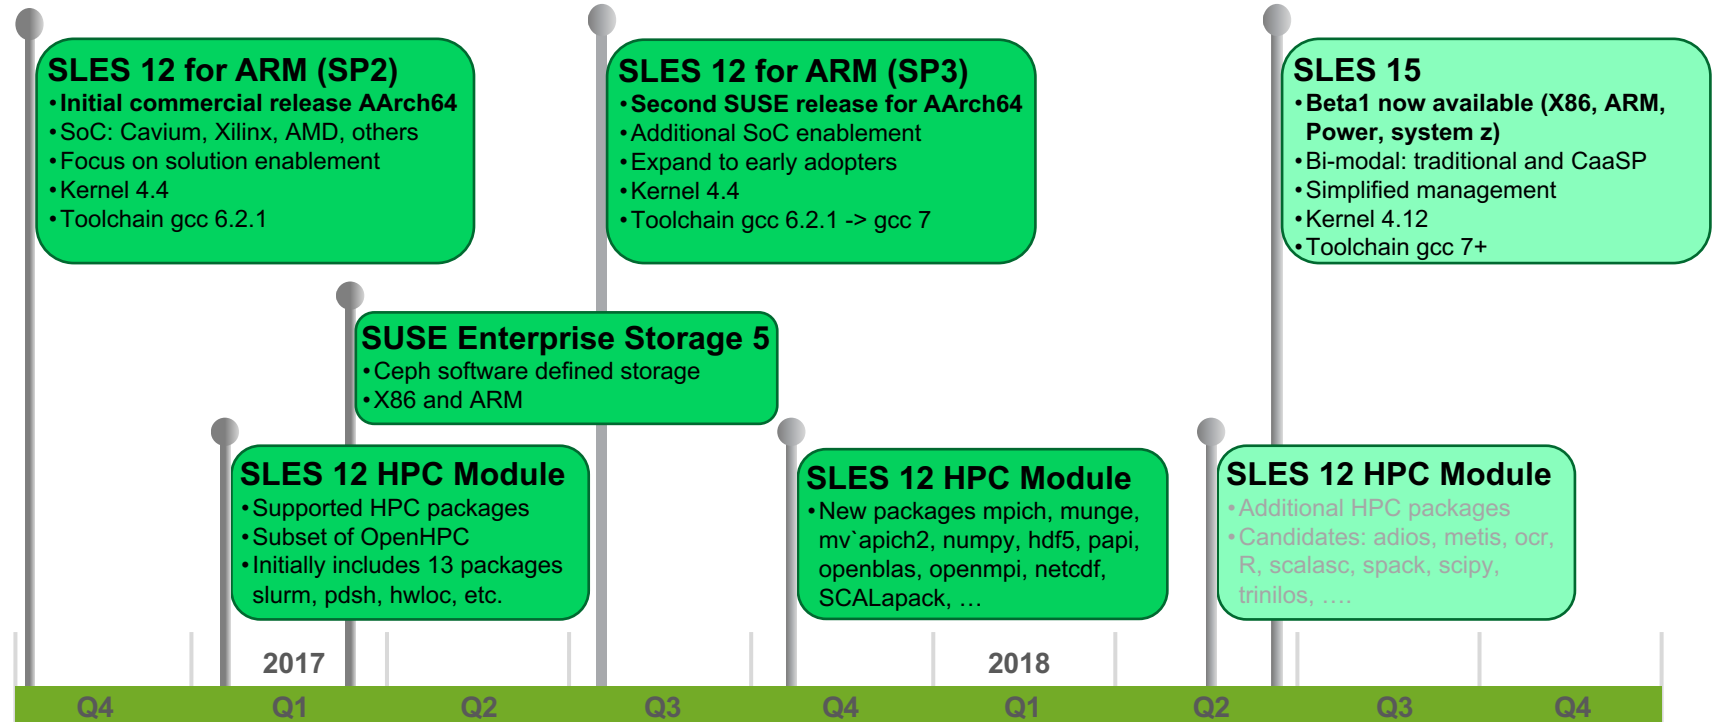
SLES 12 for ARM (SP2)
• Initial commercial release AArch64
• SoC: Cavium, Xilinx, AMD, others
• Focus on solution enablement
• Kernel 4.4
• Toolchain gcc 6.2.1

SLES 12 for ARM (SP3)
• Second SUSE release for AArch64
• Additional SoC enablement
• Expand to early adopters
• Kernel 4.4
• Toolchain gcc 6.2.1 -> gcc 7

SLES 15
• Beta1 now available (X86, ARM, Power, system z)
• Bi-modal: traditional and CaaSP
• Simplified management
• Kernel 4.12
• Toolchain gcc 7+

SUSE Enterprise Storage 5
• Ceph software defined storage
• X86 and ARM

SLES 12 HPC Module
• Supported HPC packages
• Subset of OpenHPC
• Initially includes 13 packages slurm, pdsh, hwloc, etc.

SLES 12 HPC Module
• New packages mpich, munge, mv`apich2, numpy, hdf5, papi, openblas, openmpi, netcdf, SCALapack, …

SLES 12 HPC Module
• Additional HPC packages
• Candidates: adios, metis, ocr, R, scalasc, spack, scipy, trinilos, ….

2017
2018

Q4 Q1 Q2 Q3 Q4 Q1 Q2 Q3 Q4